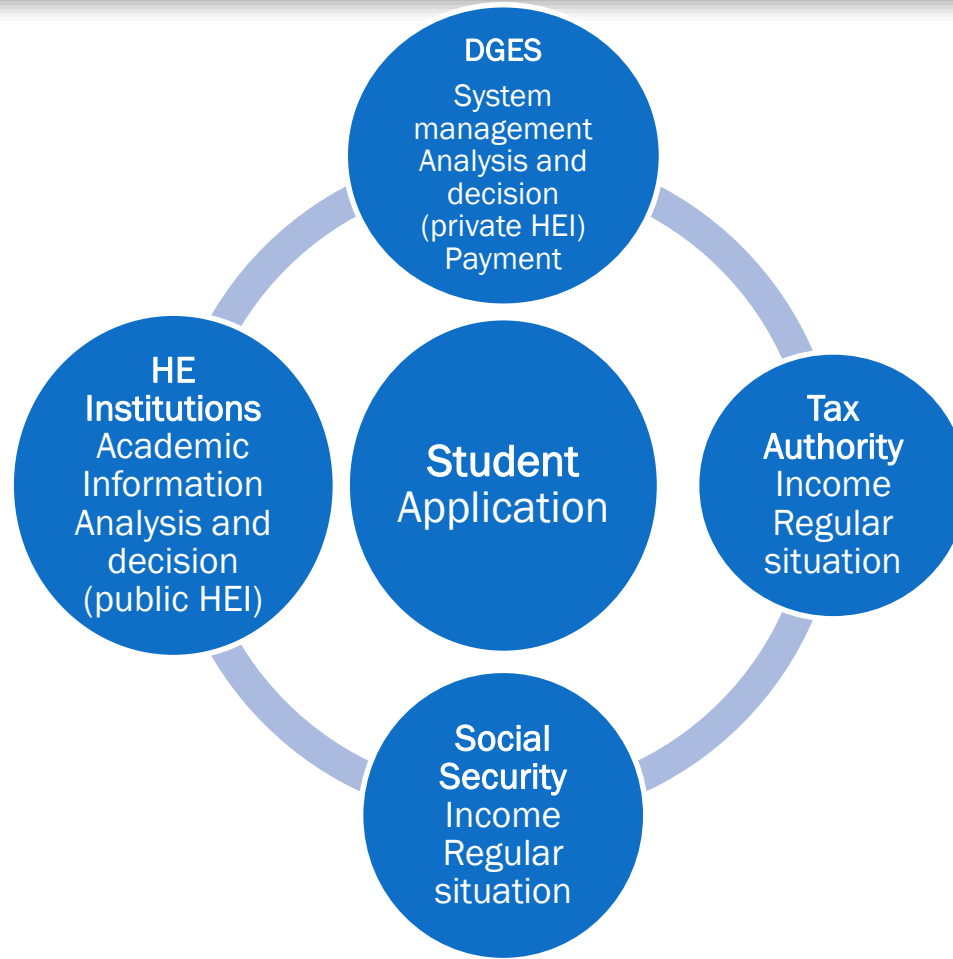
DGES
System management
Analysis and decision
(private HEI)
Payment

HE Institutions
Academic Information
Analysis and decision
(public HEI)

Student Application

Tax Authority
Income
Regular situation

Social Security
Income
Regular situation